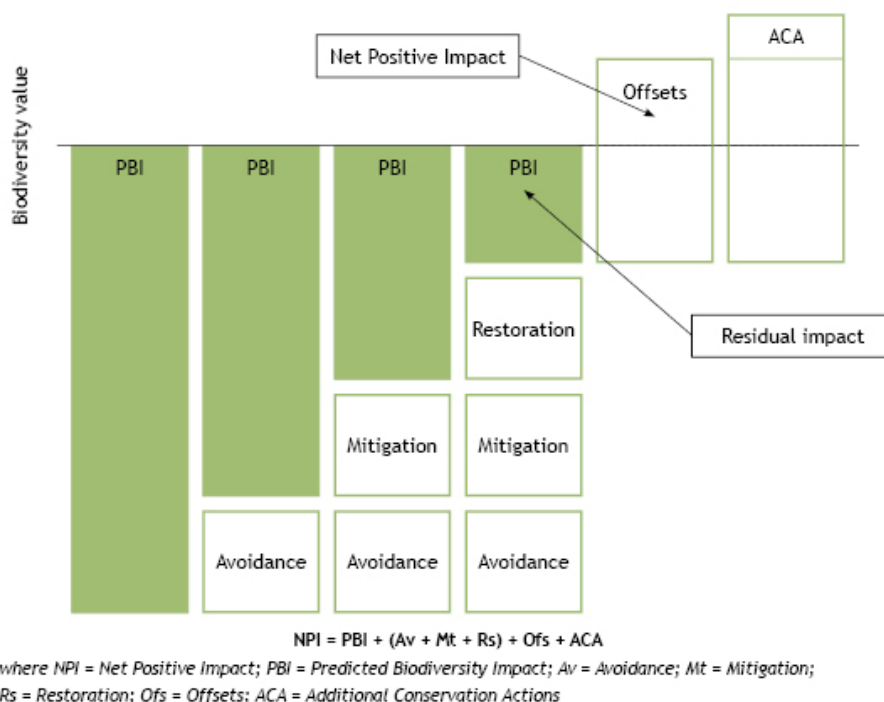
Biodiversity value

Net Positive Impact

ACA

Offsets

PBI

PBI

PBI

PBI

Restoration

Residual impact

Mitigation

Mitigation

Avoidance

Avoidance

Avoidance

NPI = PBI + (Av + Mt + Rs) + Ofs + ACA

where NPI = Net Positive Impact; PBI = Predicted Biodiversity Impact; Av = Avoidance; Mt = Mitigation; Rs = Restoration: Ofs = Offsets: ACA = Additional Conservation Actions